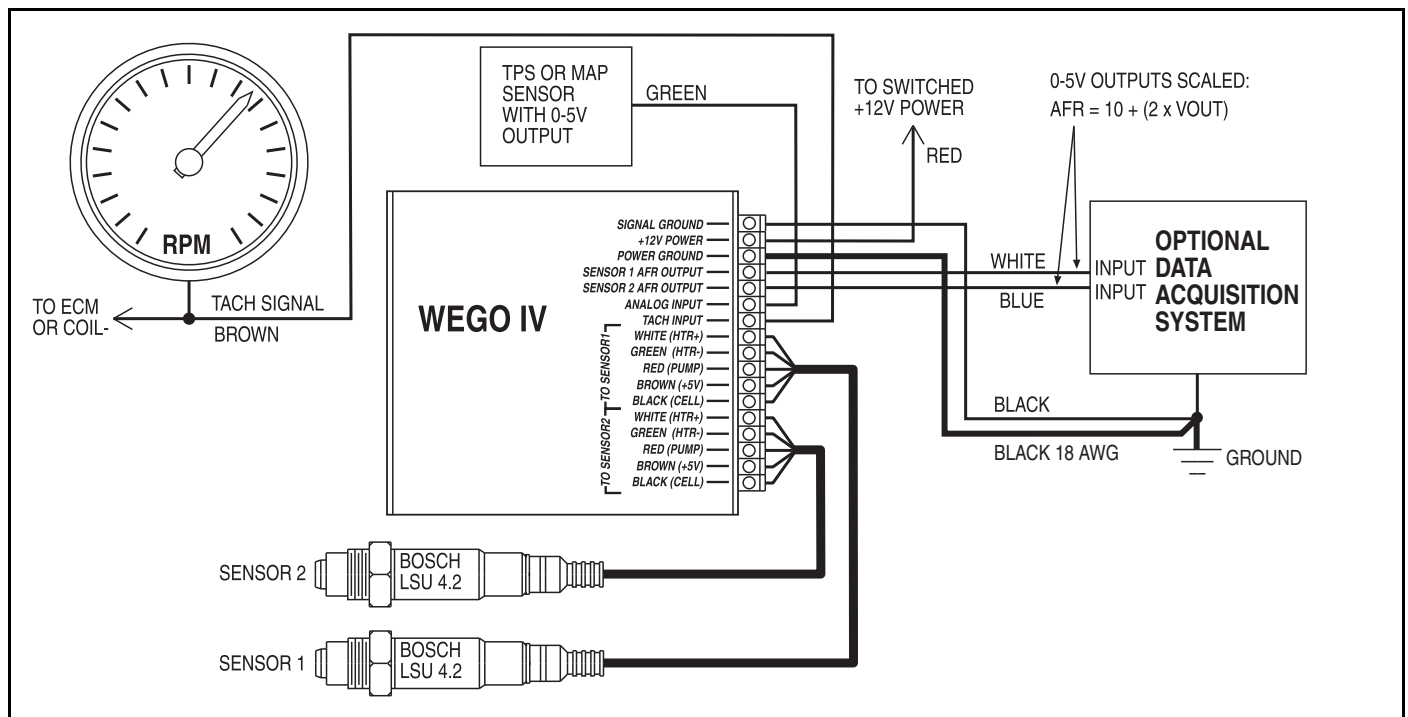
RPM

TO ECM OR COIL-

TACH SIGNAL

BROWN

TPS OR MAP SENSOR WITH 0-5V OUTPUT

GREEN

TO SWITCHED +12V POWER

RED

0-5V OUTPUTS SCALED:

AFR = 10 + (2 x VOUT)

WEGO IV

SIGNAL GROUND
+12V POWER
POWER GROUND
SENSOR 1 AFR OUTPUT
SENSOR 2 AFR OUTPUT
ANALOG INPUT
TACH INPUT

TO SENSOR1
WHITE (HTR+)
GREEN (HTR-)
RED (PUMP)
BROWN (+5V)
BLACK (CELL)

TO SENSOR2
WHITE (HTR+)
GREEN (HTR-)
RED (PUMP)
BROWN (+5V)
BLACK (CELL)

WHITE

BLUE

INPUT

INPUT

OPTIONAL DATA ACQUISITION SYSTEM

BLACK

BLACK 18 AWG

GROUND

SENSOR 2

BOSCH LSU 4.2

SENSOR 1

BOSCH LSU 4.2